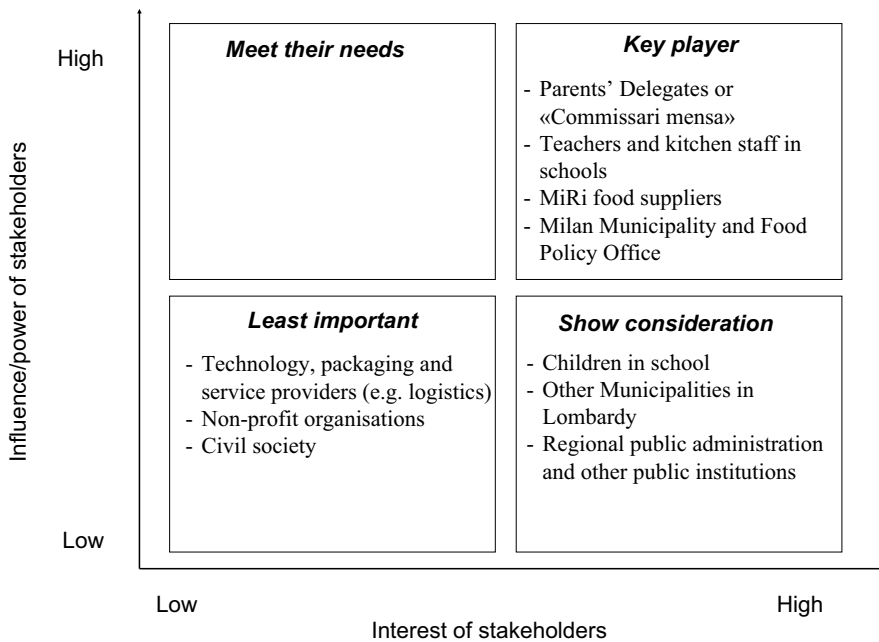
Influence/power of stakeholders

High

Low

Meet their needs

Key player

- Parents' Delegates or «Commissari mensa»
- Teachers and kitchen staff in schools
- MiRi food suppliers
- Milan Municipality and Food Policy Office

Least important

- Technology, packaging and service providers (e.g. logistics)
- Non-profit organisations
- Civil society

Show consideration

- Children in school
- Other Municipalities in Lombardy
- Regional public administration and other public institutions

Low

High

Interest of stakeholders